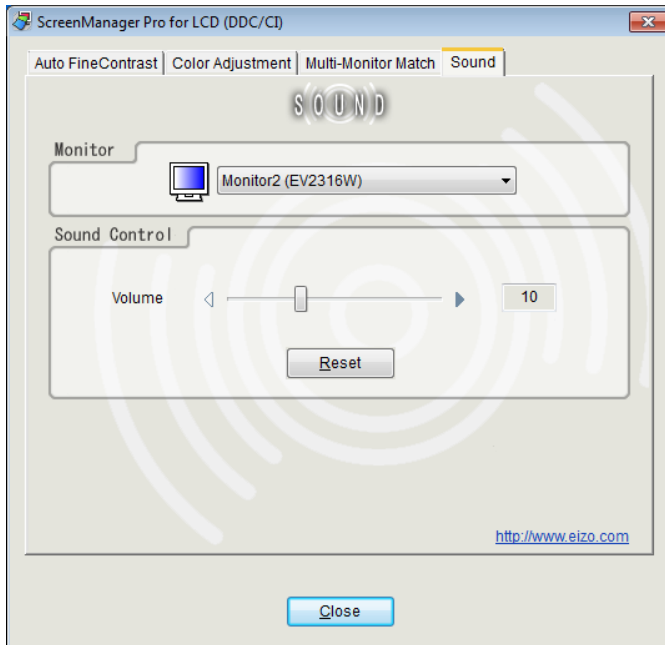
ScreenManager Pro for LCD (DDC/CI)

Auto FineContrast | Color Adjustment | Multi-Monitor Match | Sound

SOUND

Monitor

Monitor2 (EV2316W)

Sound Control

Volume

10

Reset

http://www.eizo.com

Close